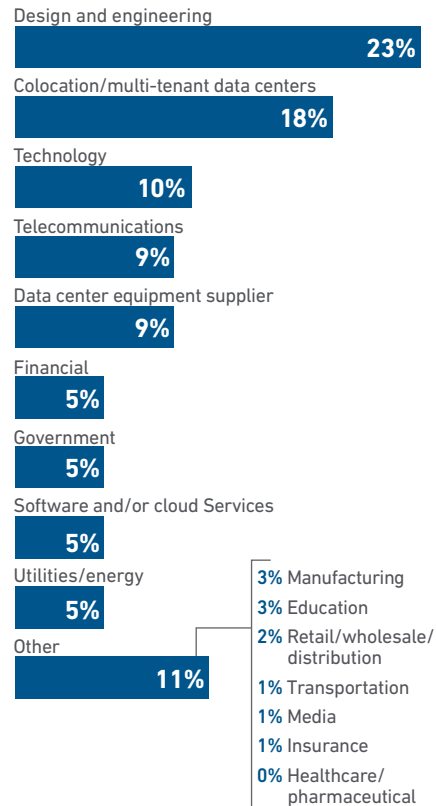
Design and engineering
23%
Colocation/multi-tenant data centers
18%
Technology
10%
Telecommunications
9%
Data center equipment supplier
9%
Financial
5%
Government
5%
Software and/or cloud Services
5%
Utilities/energy
5%
Other
11%

3% Manufacturing
3% Education
2% Retail/wholesale/distribution
1% Transportation
1% Media
1% Insurance
0% Healthcare/pharmaceutical